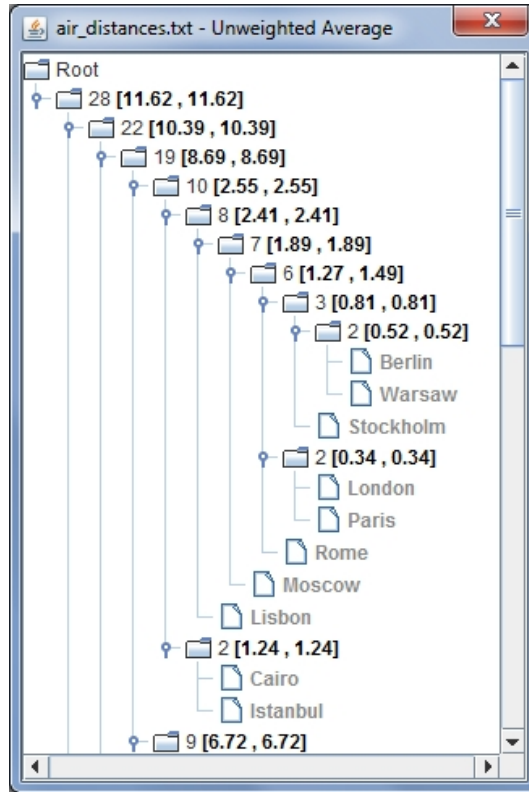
air_distances.txt - Unweighted Average

Root
28 [11.62 , 11.62]
22 [10.39 , 10.39]
19 [8.69 , 8.69]
10 [2.55 , 2.55]
8 [2.41 , 2.41]
7 [1.89 , 1.89]
6 [1.27 , 1.49]
3 [0.81 , 0.81]
2 [0.52 , 0.52]
Berlin
Warsaw
Stockholm
2 [0.34 , 0.34]
London
Paris
Rome
Moscow
Lisbon
2 [1.24 , 1.24]
Cairo
Istanbul
9 [6.72 , 6.72]